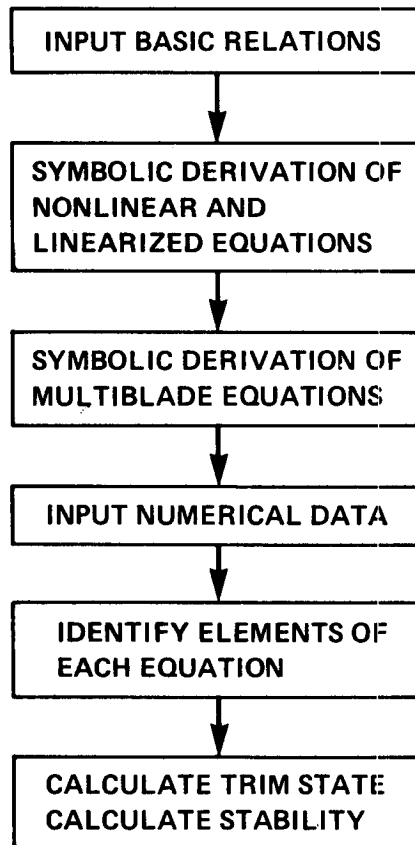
INPUT BASIC RELATIONS

SYMBOLIC DERIVATION OF NONLINEAR AND LINEARIZED EQUATIONS

SYMBOLIC DERIVATION OF MULTIBLADE EQUATIONS

INPUT NUMERICAL DATA

IDENTIFY ELEMENTS OF EACH EQUATION

CALCULATE TRIM STATE
CALCULATE STABILITY